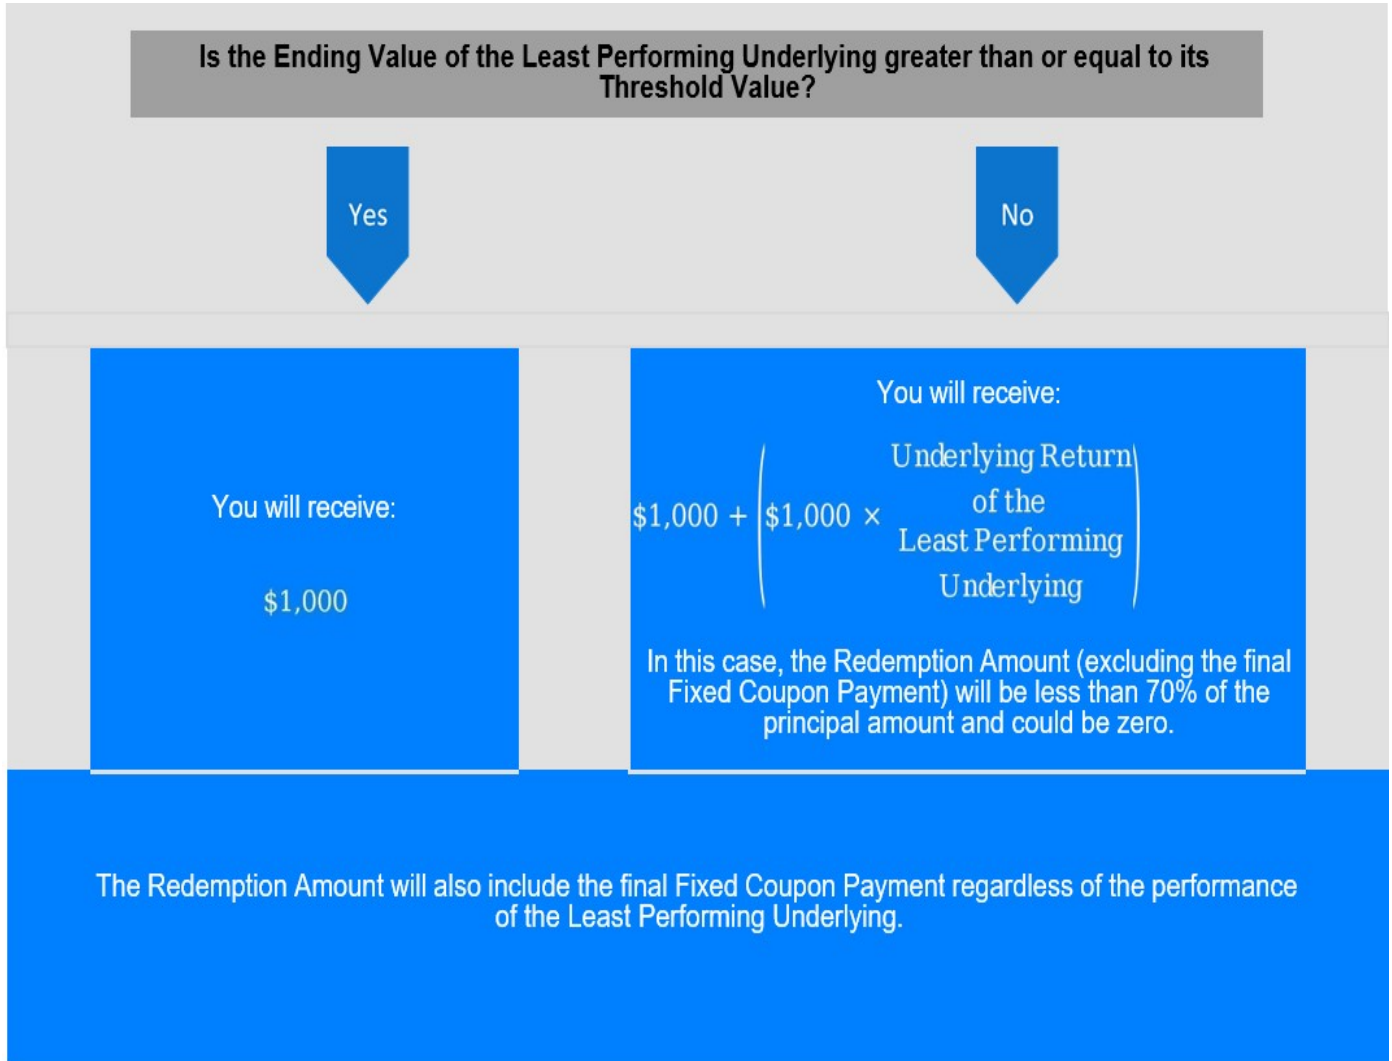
Is the Ending Value of the Least Performing Underlying greater than or equal to its Threshold Value?

Yes

No

You will receive:

$1,000

You will receive:

$\$1,000 + \left(\$1,000 \times \begin{array}{c}\text{Underlying Return}\\ \text{of the}\\ \text{Least Performing}\\ \text{Underlying}\end{array}\right)$

In this case, the Redemption Amount (excluding the final Fixed Coupon Payment) will be less than 70% of the principal amount and could be zero.

The Redemption Amount will also include the final Fixed Coupon Payment regardless of the performance of the Least Performing Underlying.